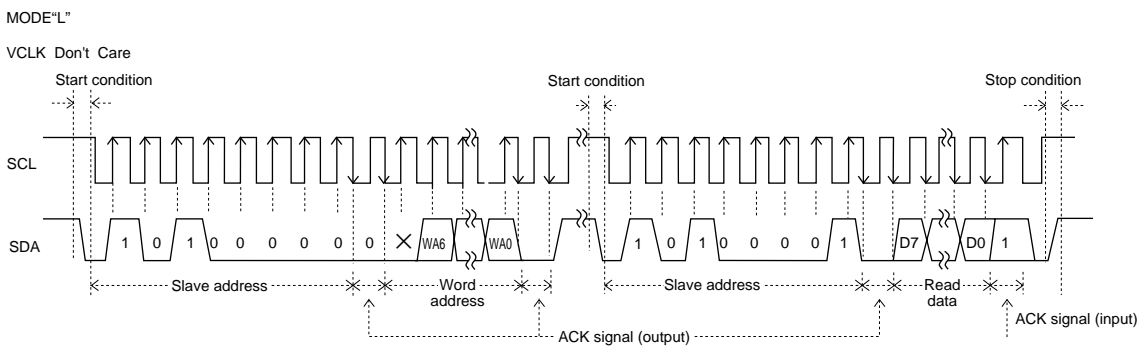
MODE“L”

VCLK Don't Care

Start condition

Start condition

Stop condition

SCL

SDA

1 0 1 0 0 0 0 0 × WA6 WA0

1 0 1 0 0 0 0 1 D7 D0 1

Slave address

Word address

Slave address

Read data

ACK signal (output)

ACK signal (input)